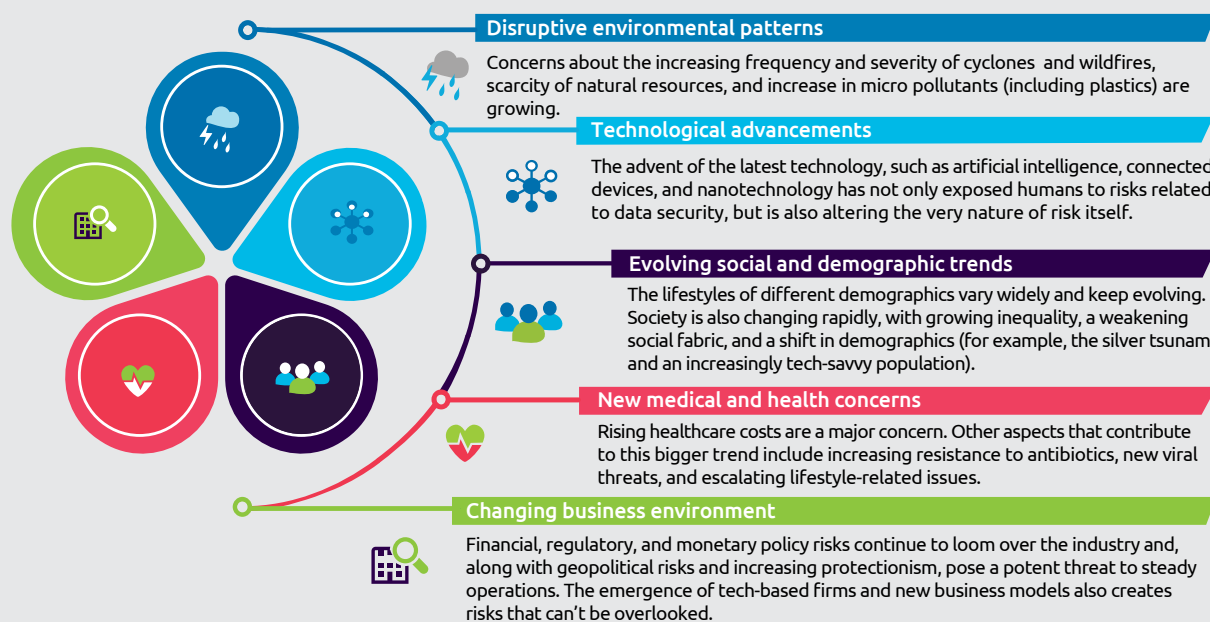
Disruptive environmental patterns

Concerns about the increasing frequency and severity of cyclones and wildfires, scarcity of natural resources, and increase in micro pollutants (including plastics) are growing.

Technological advancements

The advent of the latest technology, such as artificial intelligence, connected devices, and nanotechnology has not only exposed humans to risks related to data security, but is also altering the very nature of risk itself.

Evolving social and demographic trends

The lifestyles of different demographics vary widely and keep evolving. Society is also changing rapidly, with growing inequality, a weakening social fabric, and a shift in demographics (for example, the silver tsunam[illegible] and an increasingly tech-savvy population).

New medical and health concerns

Rising healthcare costs are a major concern. Other aspects that contribute to this bigger trend include increasing resistance to antibiotics, new viral threats, and escalating lifestyle-related issues.

Changing business environment

Financial, regulatory, and monetary policy risks continue to loom over the industry and, along with geopolitical risks and increasing protectionism, pose a potent threat to steady operations. The emergence of tech-based firms and new business models also creates risks that can't be overlooked.